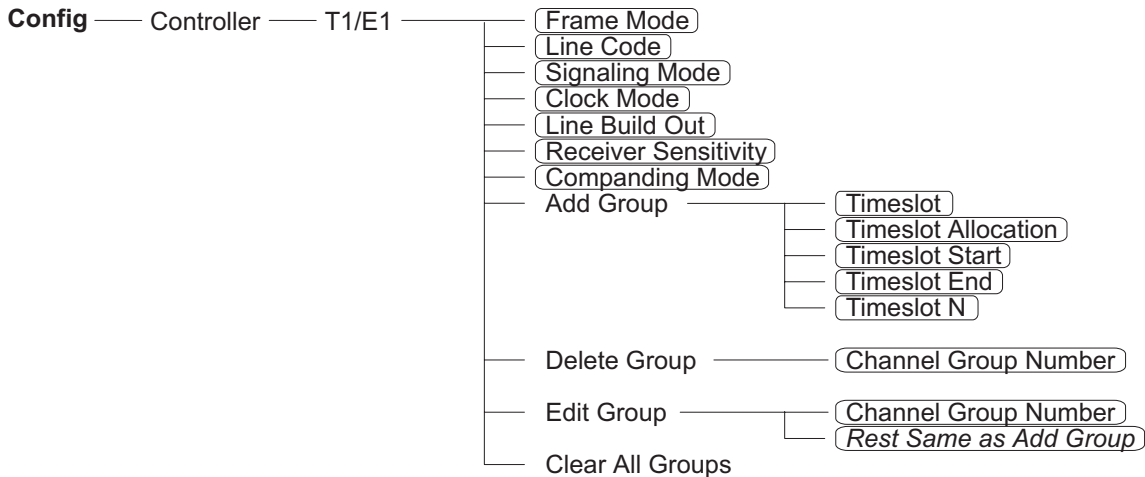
Config Controller T1/E1

Frame Mode
Line Code
Signaling Mode
Clock Mode
Line Build Out
Receiver Sensitivity
Companding Mode

Add Group
Timeslot
Timeslot Allocation
Timeslot Start
Timeslot End
Timeslot N

Delete Group
Channel Group Number

Edit Group
Channel Group Number
*Rest Same as Add Group*

Clear All Groups